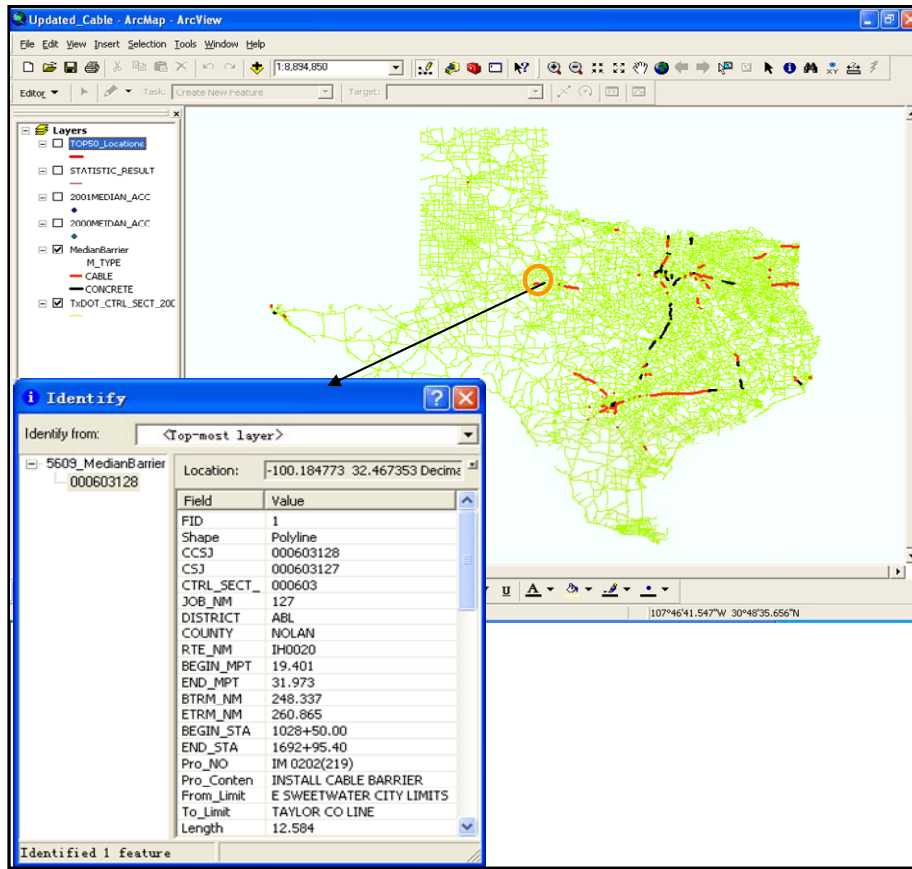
Updated_Cable - ArcMap - ArcView

File Edit View Insert Selection Tools Window Help

1:8,894,850

Editor ▾ Task: Create New Feature Target:

Layers
TOP50_Locations
STATISTIC_RESULT
2001MEDIAN_ACC
2000MEIDAN_ACC
MedianBarrier
M_TYPE
CABLE
CONCRETE
TxDOT_CTRL_SECT_200

Identify

Identify from: <Top-most layer>

5609_MedianBarrier
000603128

Location: -100.184773 32.467353 Decima

| Field | Value |
|---|---|
| FID | 1 |
| Shape | Polyline |
| CCSJ | 000603128 |
| CSJ | 000603127 |
| CTRL_SECT_ | 000603 |
| JOB_NM | 127 |
| DISTRICT | ABL |
| COUNTY | NOLAN |
| RTE_NM | IH0020 |
| BEGIN_MPT | 19.401 |
| END_MPT | 31.973 |
| BTRM_NM | 248.337 |
| ETRM_NM | 260.865 |
| BEGIN_STA | 1028+50.00 |
| END_STA | 1692+95.40 |
| Pro_NO | IM 0202(219) |
| Pro_Conten | INSTALL CABLE BARRIER |
| From_Limit | E SWEETWATER CITY LIMITS |
| To_Limit | TAYLOR CO LINE |
| Length | 12.584 |

Identified 1 feature

107°46'41.547"W 30°48'35.656"N